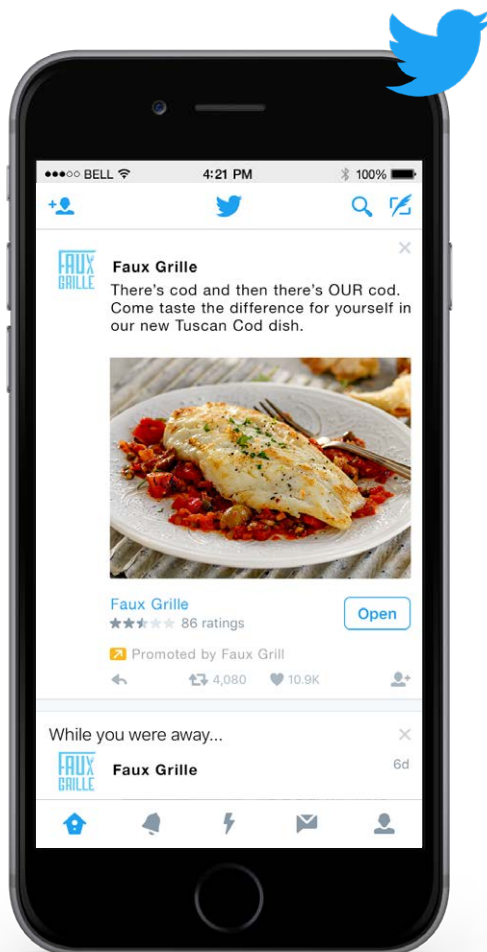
●●●○○ BELL 4:21 PM 100%

FAUX GRILLE

Faux Grille

There's cod and then there's OUR cod. Come taste the difference for yourself in our new Tuscan Cod dish.

Faux Grille

86 ratings

Open

Promoted by Faux Grill

4,080 10.9K

While you were away...

FAUX GRILLE

Faux Grille

6d